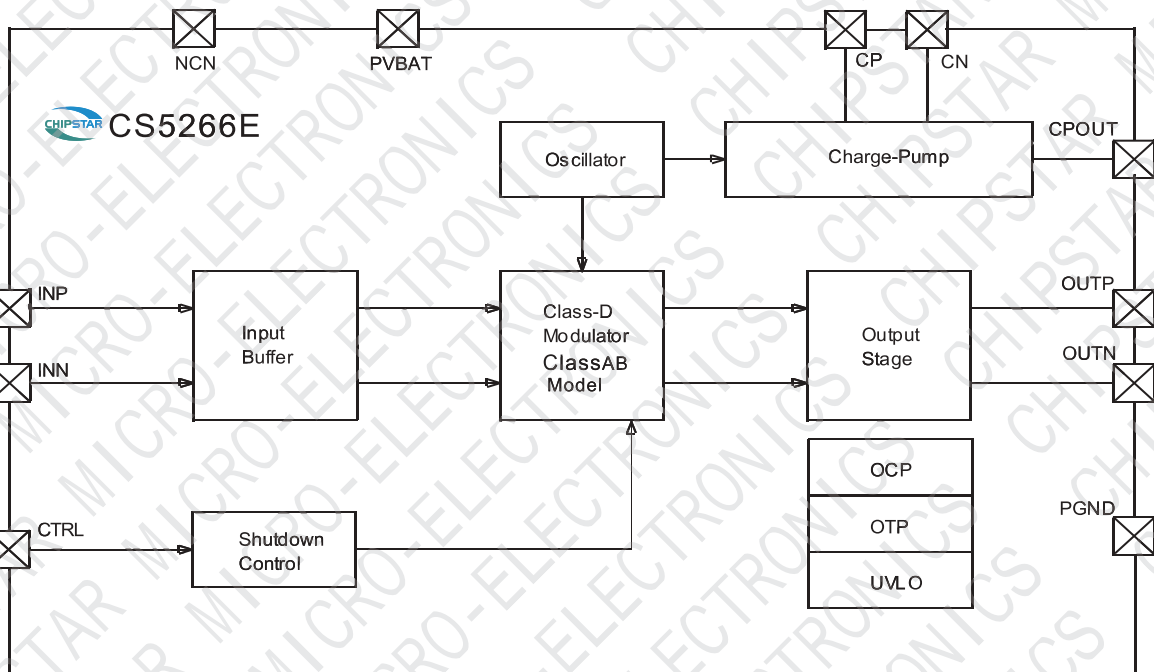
NCN
PVBAT
CP
CN
CHIPSTAR CS5266E
CPOUT
Oscillator
Charge-Pump
INP
INN
Input Buffer
Class-D Modulator ClassAB Model
Output Stage
OUTP
OUTN
OCP
OTP
UVLO
PGND
CTRL
Shutdown Control
CHIPSTAR MICRO-ELECTRONICS